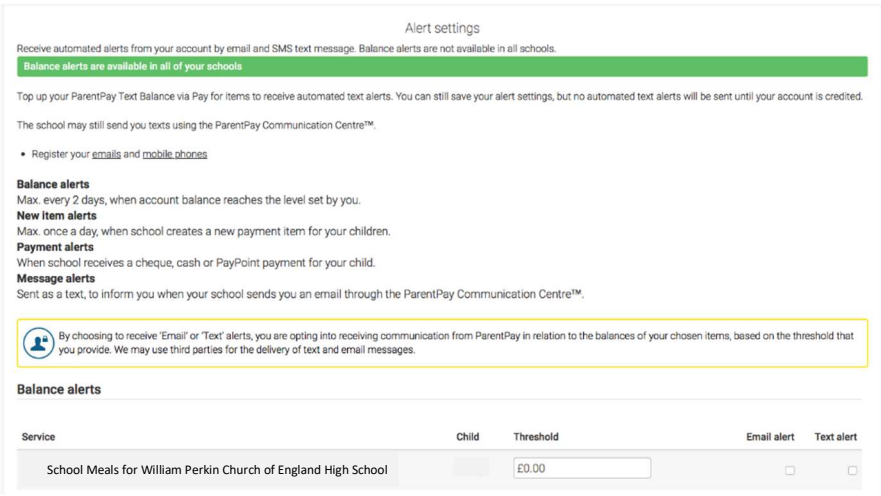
Alert settings

Receive automated alerts from your account by email and SMS text message. Balance alerts are not available in all schools.

Balance alerts are available in all of your schools

Top up your ParentPay Text Balance via Pay for items to receive automated text alerts. You can still save your alert settings, but no automated text alerts will be sent until your account is credited.

The school may still send you texts using the ParentPay Communication Centre™.

- Register your emails and mobile phones

**Balance alerts**
Max. every 2 days, when account balance reaches the level set by you.
**New item alerts**
Max. once a day, when school creates a new payment item for your children.
**Payment alerts**
When school receives a cheque, cash or PayPoint payment for your child.
**Message alerts**
Sent as a text, to inform you when your school sends you an email through the ParentPay Communication Centre™.

By choosing to receive 'Email' or 'Text' alerts, you are opting into receiving communication from ParentPay in relation to the balances of your chosen items, based on the threshold that you provide. We may use third parties for the delivery of text and email messages.

**Balance alerts**

| Service | Child | Threshold | Email alert | Text alert |
|---|---|---|---|---|
| School Meals for William Perkin Church of England High School | | £0.00 | | |